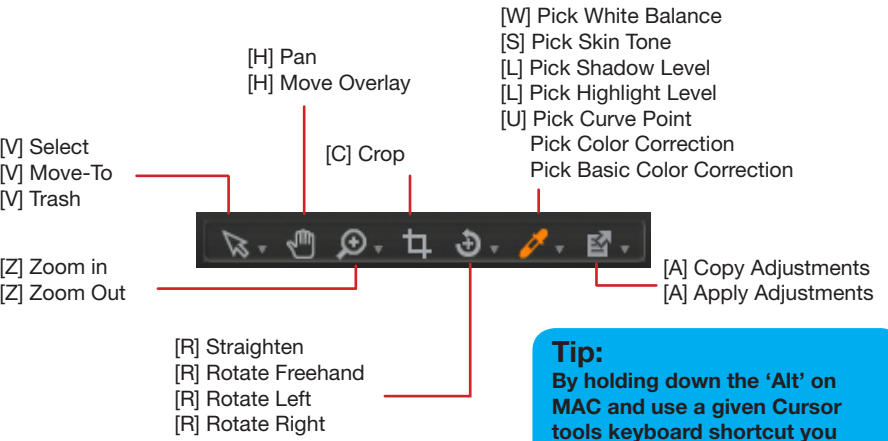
[W] Pick White Balance
[S] Pick Skin Tone
[L] Pick Shadow Level
[L] Pick Highlight Level
[U] Pick Curve Point
Pick Color Correction
Pick Basic Color Correction

[H] Pan
[H] Move Overlay

[C] Crop

[V] Select
[V] Move-To
[V] Trash

[Z] Zoom in
[Z] Zoom Out

[A] Copy Adjustments
[A] Apply Adjustments

[R] Straighten
[R] Rotate Freehand
[R] Rotate Left
[R] Rotate Right

Tip:
By holding down the 'Alt' on MAC and use a given Cursor tools keyboard shortcut you